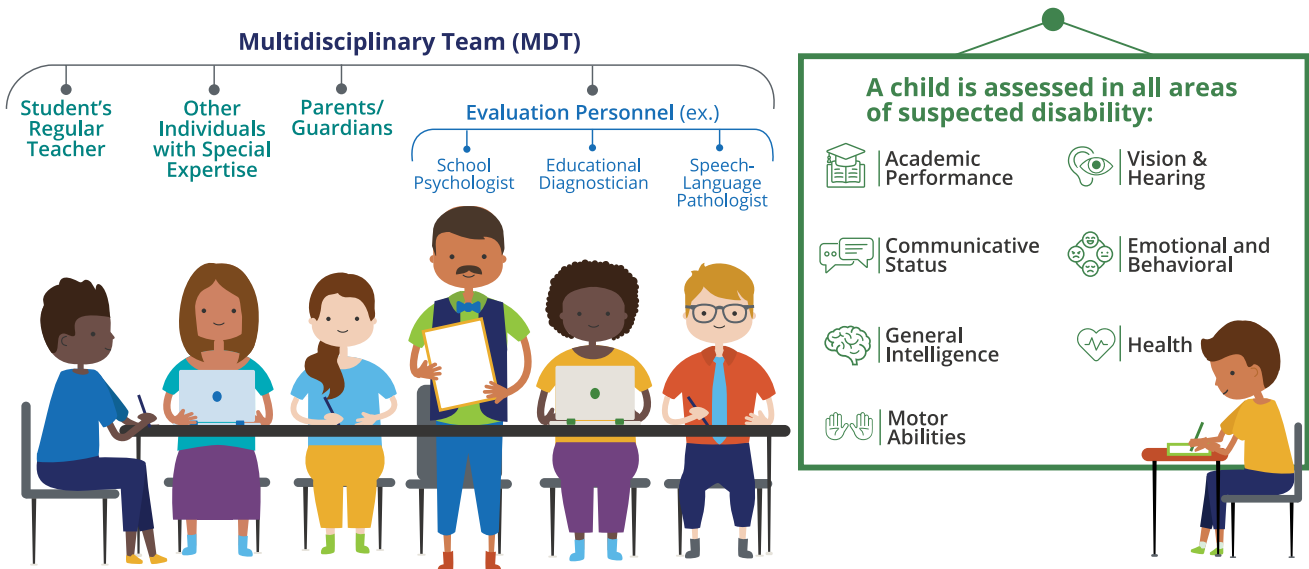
Multidisciplinary Team (MDT)

Student's Regular Teacher

Other Individuals with Special Expertise

Parents/ Guardians

Evaluation Personnel (ex.)

School Psychologist

Educational Diagnostician

Speech-Language Pathologist

A child is assessed in all areas of suspected disability:

Academic Performance

Vision & Hearing

Communicative Status

Emotional and Behavioral

General Intelligence

Health

Motor Abilities